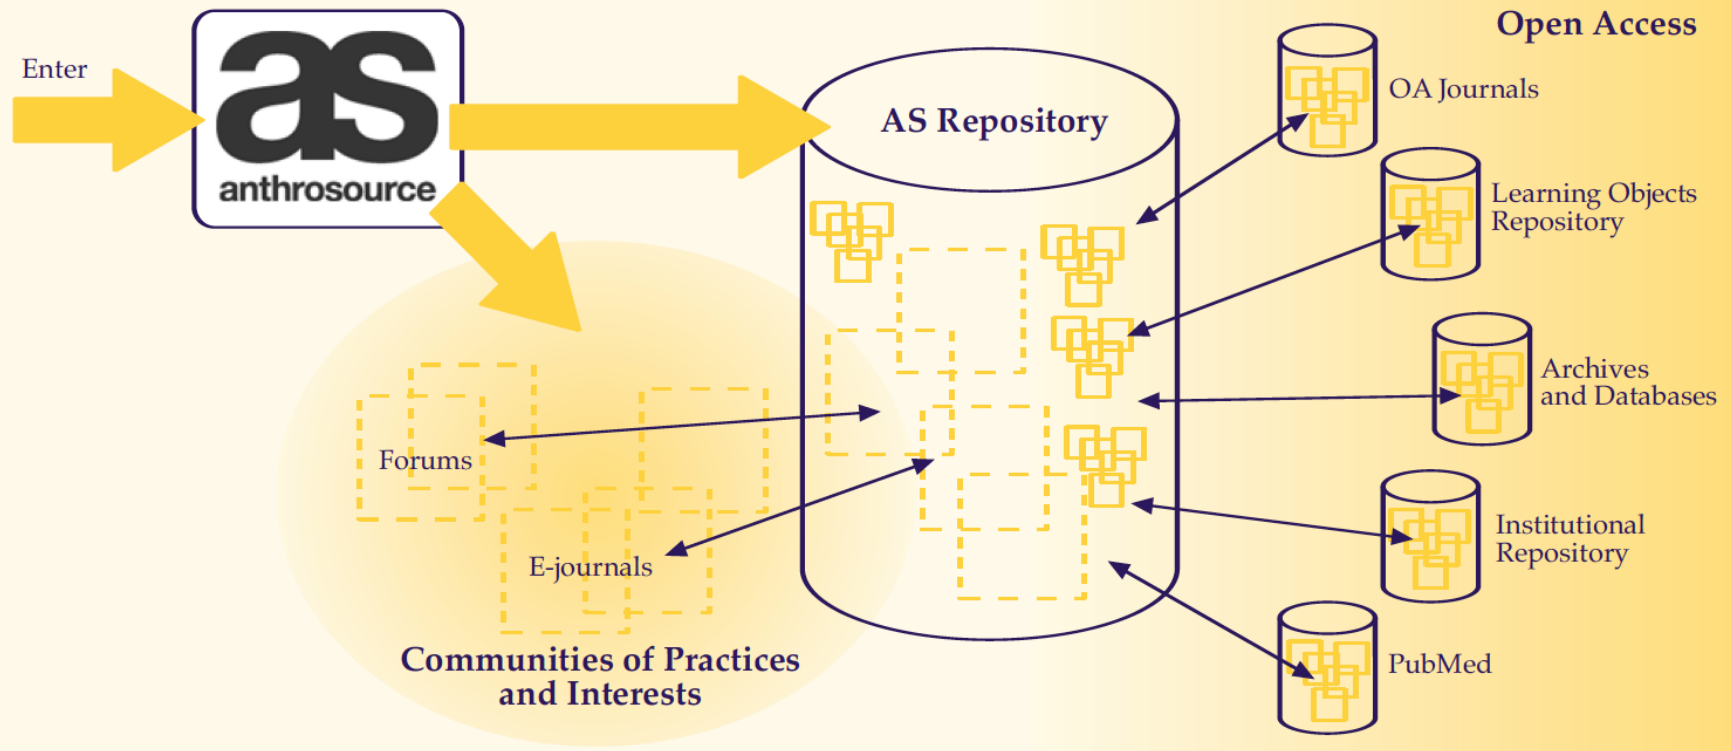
Enter

as
anthrosource

AS Repository

Open Access

OA Journals

Learning Objects Repository

Archives and Databases

Institutional Repository

PubMed

Forums

E-journals

Communities of Practices and Interests